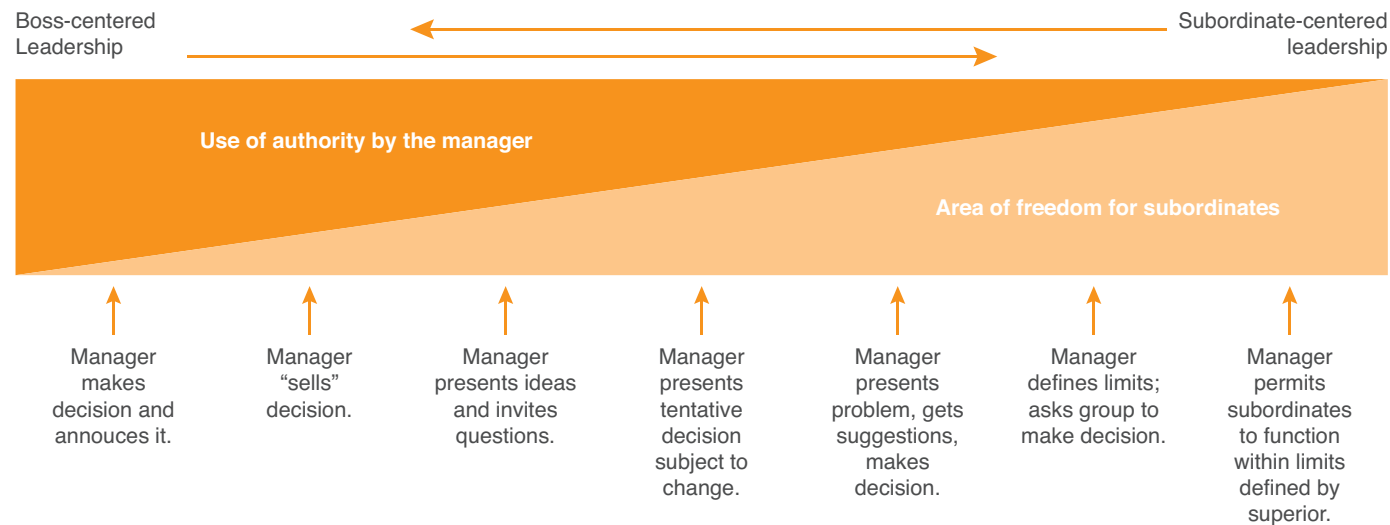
Boss-centered Leadership

Subordinate-centered leadership

Use of authority by the manager

Area of freedom for subordinates

Manager makes decision and annouces it.

Manager "sells" decision.

Manager presents ideas and invites questions.

Manager presents tentative decision subject to change.

Manager presents problem, gets suggestions, makes decision.

Manager defines limits; asks group to make decision.

Manager permits subordinates to function within limits defined by superior.